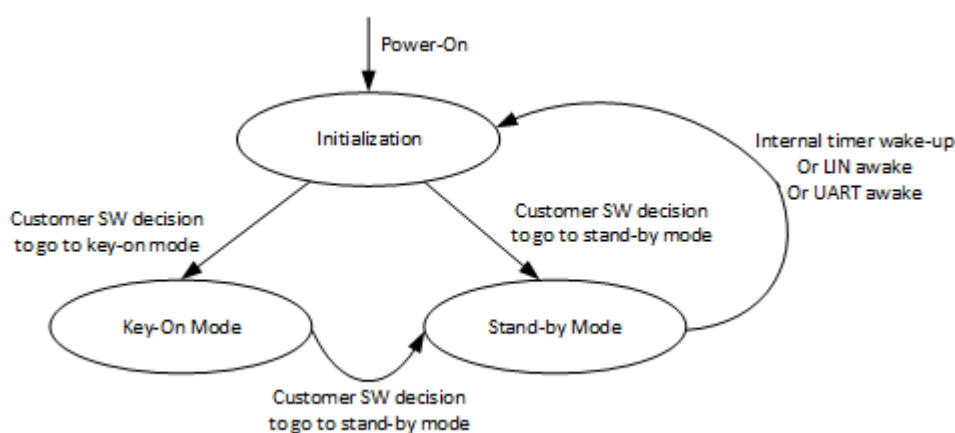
Power-On

Initialization

Internal timer wake-up
Or LIN awake
Or UART awake

Customer SW decision
to go to key-on mode

Customer SW decision
to go to stand-by mode

Key-On Mode

Stand-by Mode

Customer SW decision
to go to stand-by mode